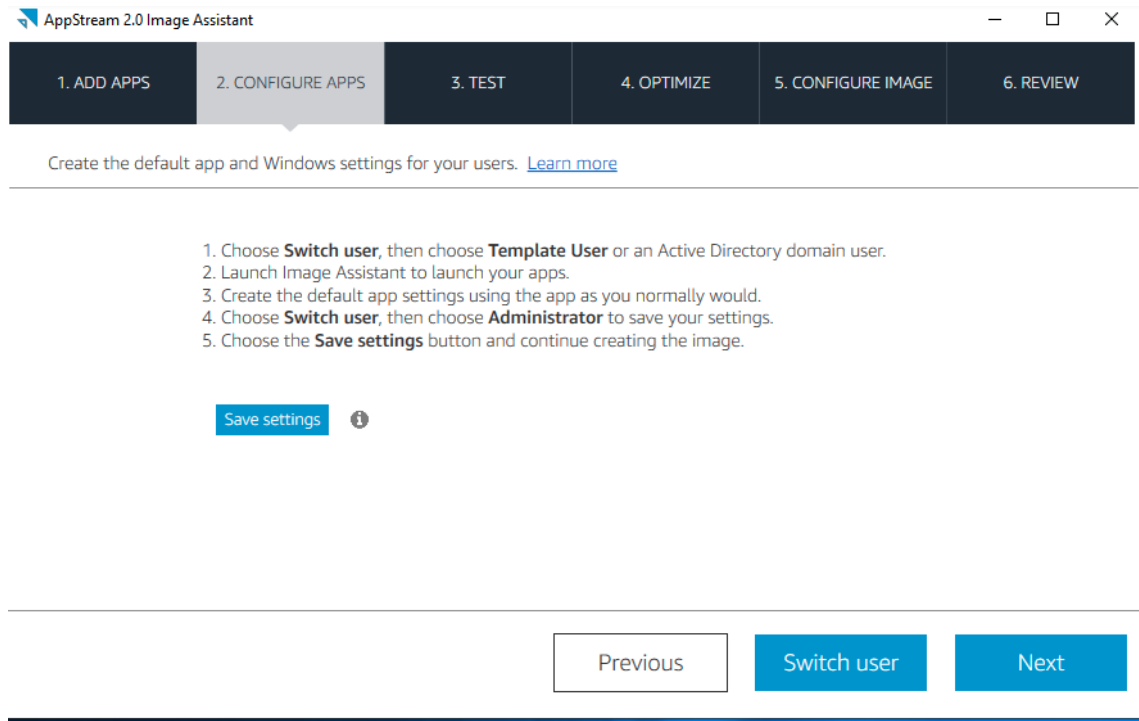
AppStream 2.0 Image Assistant

1. ADD APPS
2. CONFIGURE APPS
3. TEST
4. OPTIMIZE
5. CONFIGURE IMAGE
6. REVIEW

Create the default app and Windows settings for your users. Learn more

1. Choose **Switch user**, then choose **Template User** or an Active Directory domain user.
2. Launch Image Assistant to launch your apps.
3. Create the default app settings using the app as you normally would.
4. Choose **Switch user**, then choose **Administrator** to save your settings.
5. Choose the **Save settings** button and continue creating the image.

Save settings

Previous
Switch user
Next